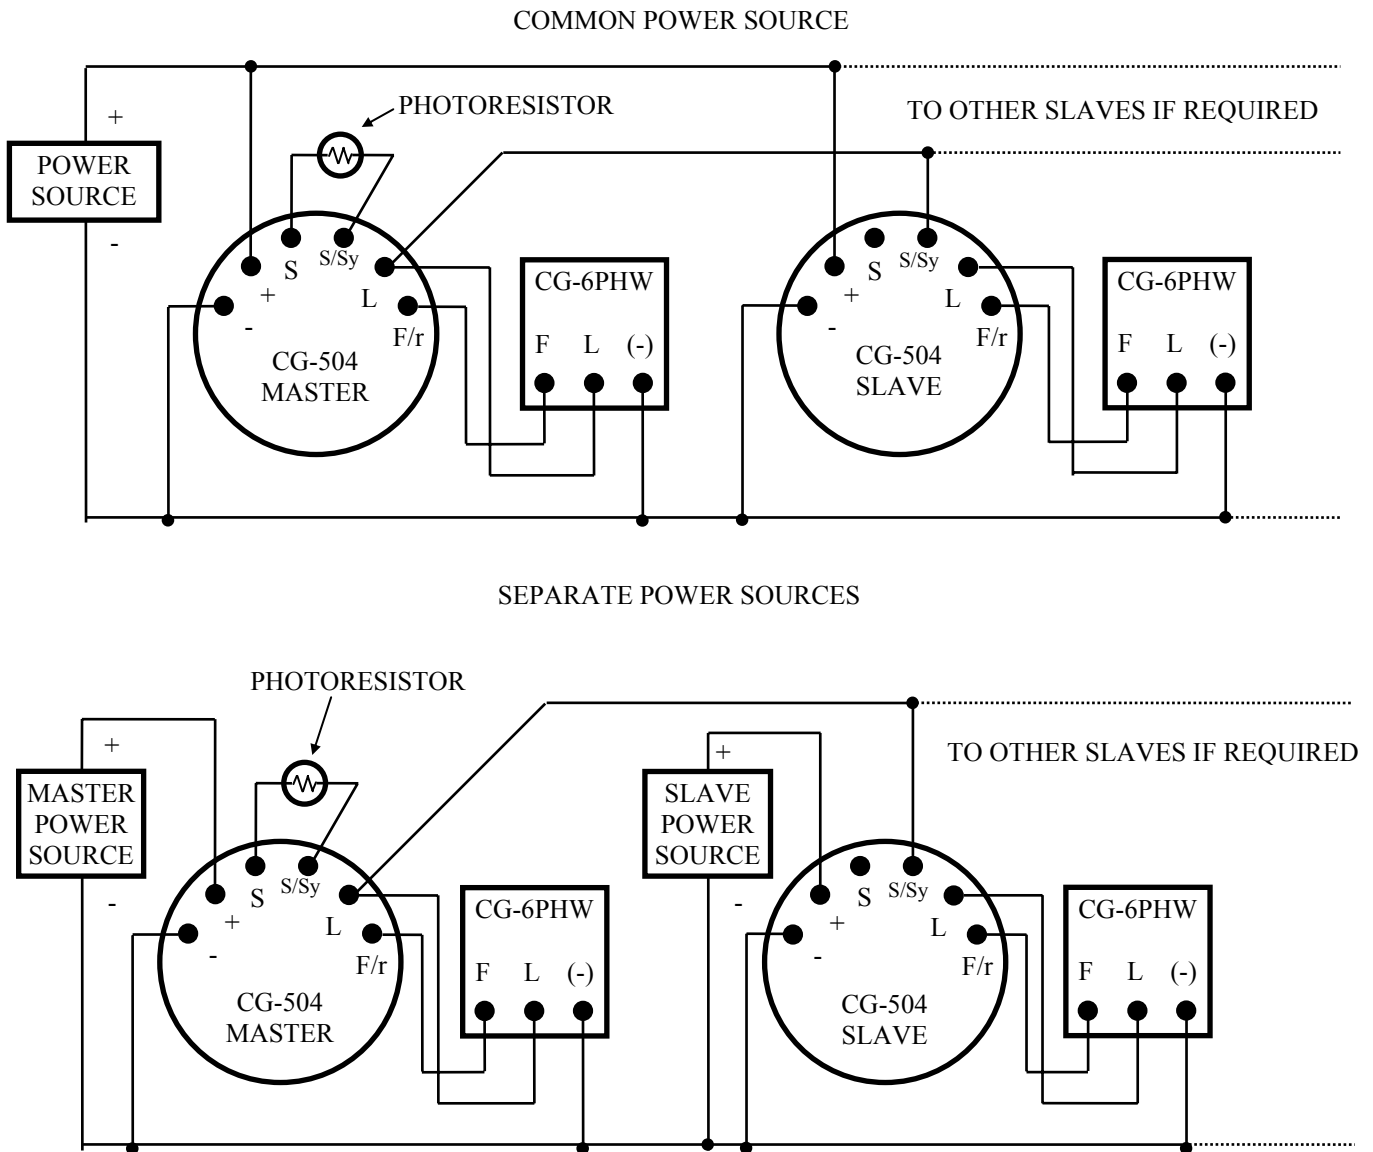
COMMON POWER SOURCE

PHOTORESISTOR

TO OTHER SLAVES IF REQUIRED

+

POWER SOURCE

-

S

S/Sy

+

L

-

F/r

CG-504 MASTER

CG-6PHW

F L (-)

S

S/Sy

+

L

-

F/r

CG-504 SLAVE

CG-6PHW

F L (-)

SEPARATE POWER SOURCES

PHOTORESISTOR

+

MASTER POWER SOURCE

-

S

S/Sy

+

L

-

F/r

CG-504 MASTER

CG-6PHW

F L (-)

TO OTHER SLAVES IF REQUIRED

+

SLAVE POWER SOURCE

-

S

S/Sy

+

L

-

F/r

CG-504 SLAVE

CG-6PHW

F L (-)